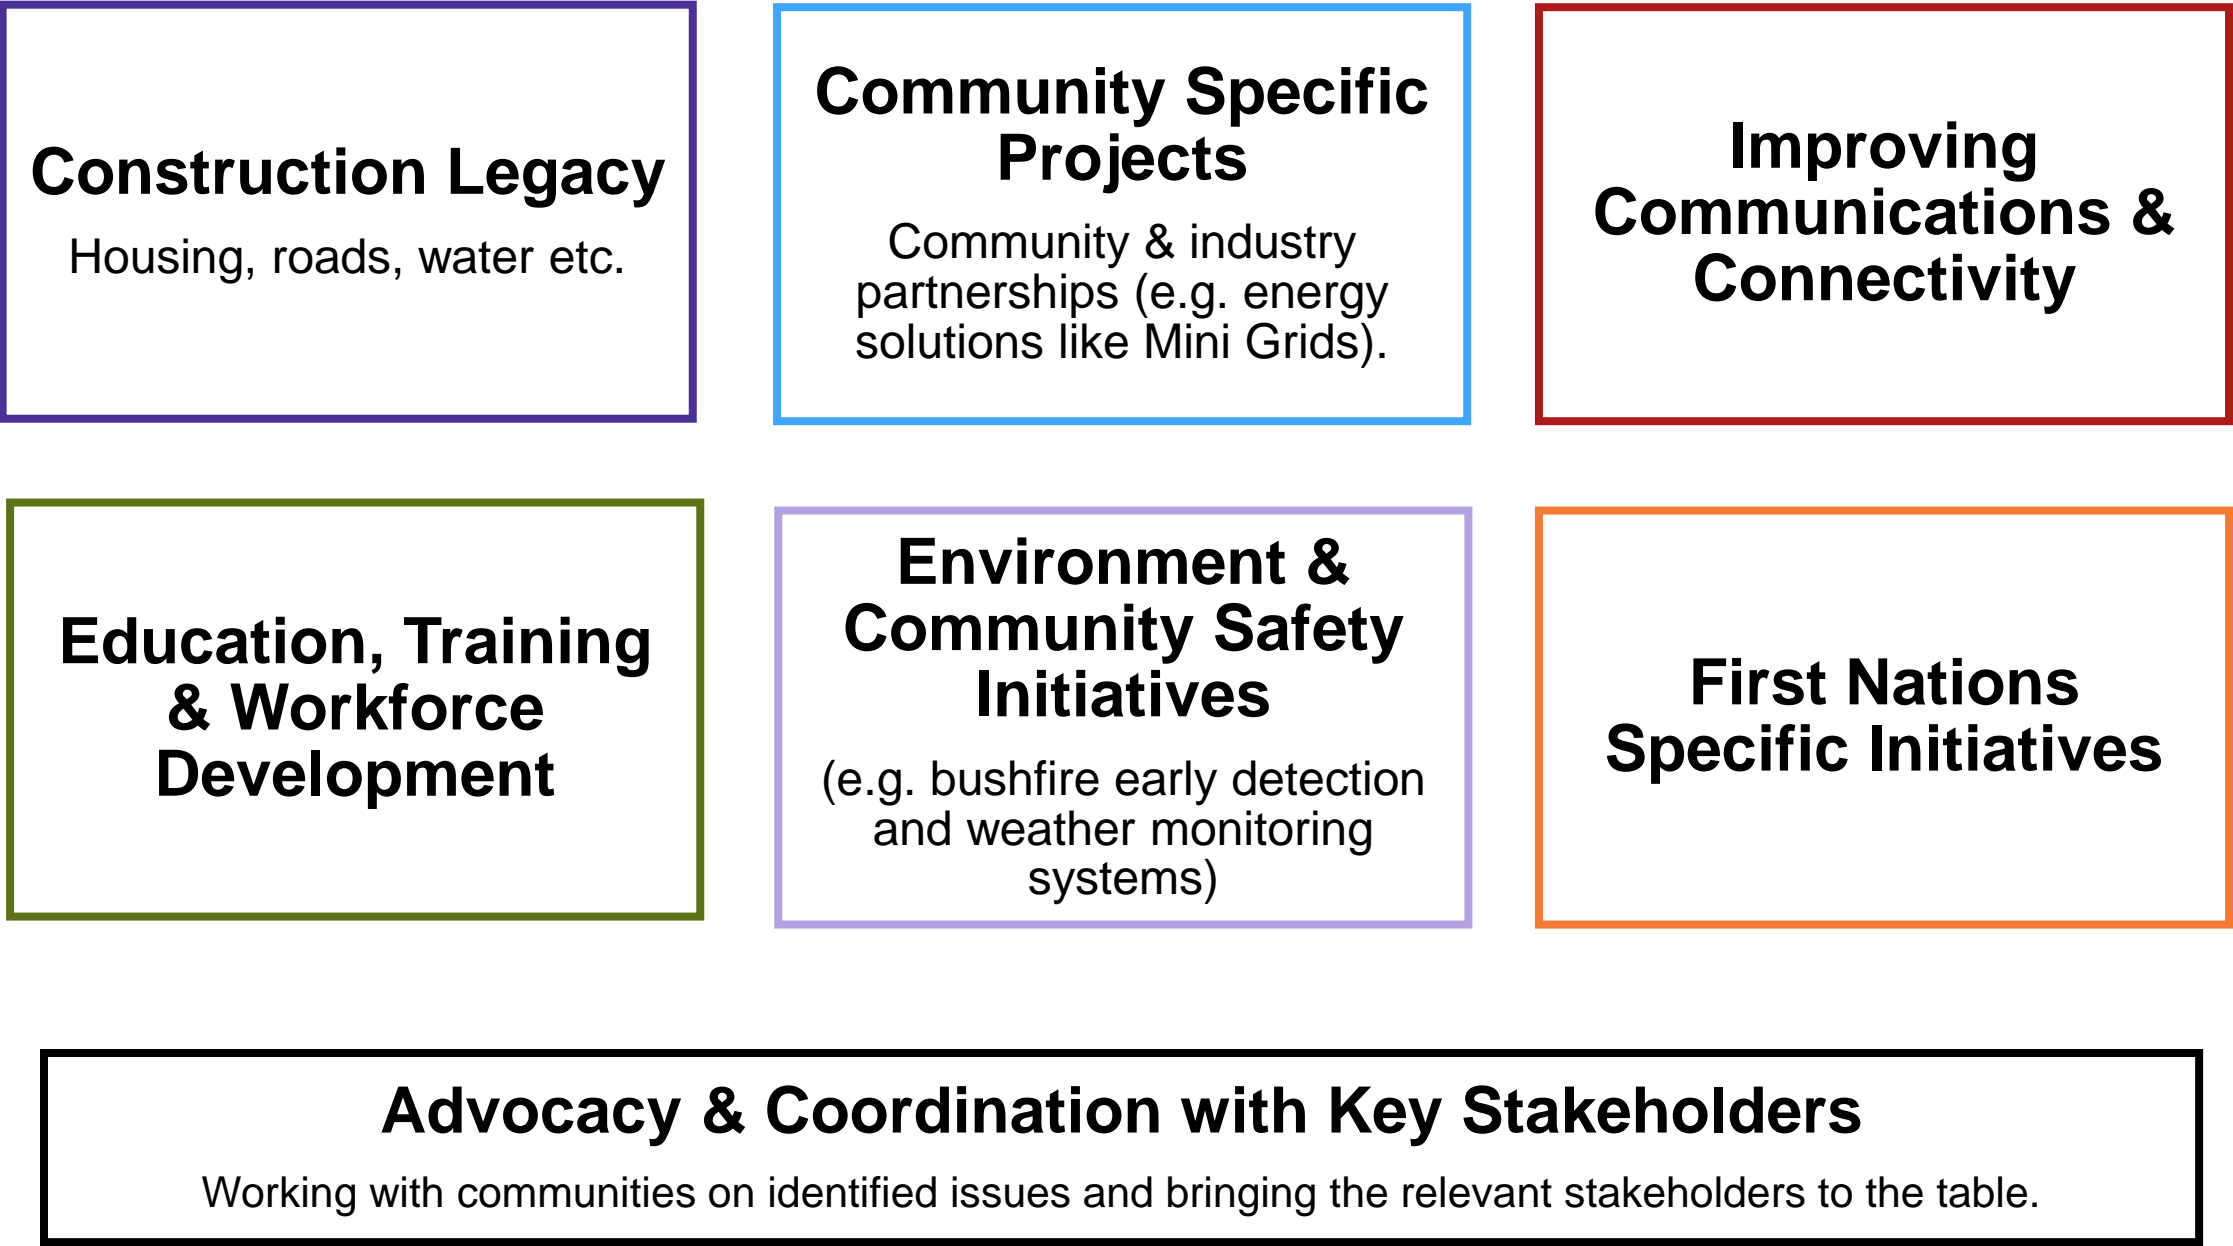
Construction Legacy

Housing, roads, water etc.

Community Specific Projects

Community & industry partnerships (e.g. energy solutions like Mini Grids).

Improving Communications & Connectivity

Education, Training & Workforce Development

Environment & Community Safety Initiatives

(e.g. bushfire early detection and weather monitoring systems)

First Nations Specific Initiatives

Advocacy & Coordination with Key Stakeholders

Working with communities on identified issues and bringing the relevant stakeholders to the table.